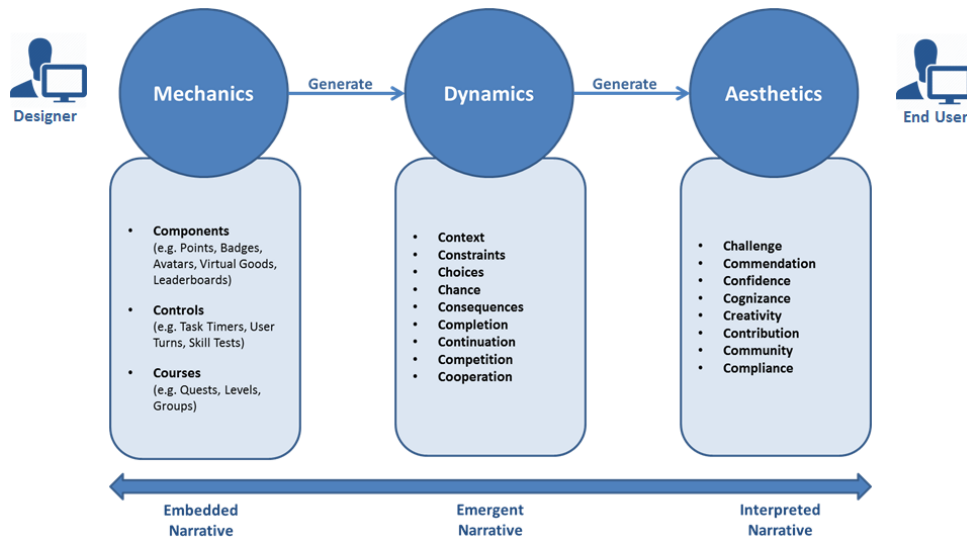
Designer

Mechanics

Generate

Dynamics

Generate

Aesthetics

End User

- **Components** (e.g. Points, Badges, Avatars, Virtual Goods, Leaderboards)
- **Controls** (e.g. Task Timers, User Turns, Skill Tests)
- **Courses** (e.g. Quests, Levels, Groups)

- Context
- Constraints
- Choices
- Chance
- Consequences
- Completion
- Continuation
- Competition
- Cooperation

- Challenge
- Commendation
- Confidence
- Cognizance
- Creativity
- Contribution
- Community
- Compliance

Embedded Narrative

Emergent Narrative

Interpreted Narrative